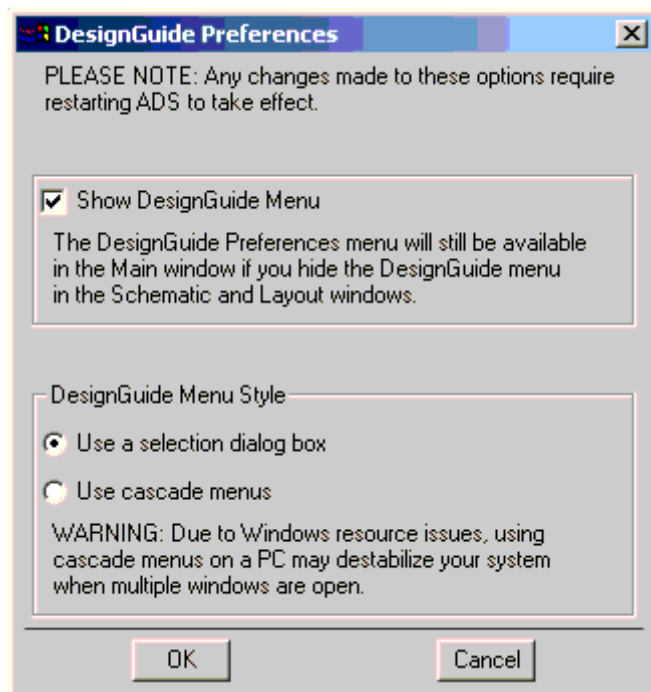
DesignGuide Preferences

PLEASE NOTE: Any changes made to these options require restarting ADS to take effect.

Show DesignGuide Menu

The DesignGuide Preferences menu will still be available in the Main window if you hide the DesignGuide menu in the Schematic and Layout windows.

DesignGuide Menu Style

Use a selection dialog box

Use cascade menus

WARNING: Due to Windows resource issues, using cascade menus on a PC may destabilize your system when multiple windows are open.

OK

Cancel